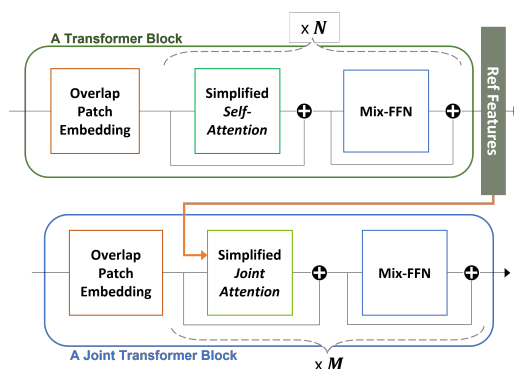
x $N$

A Transformer Block

Overlap Patch Embedding

Simplified *Self-Attention*

Mix-FFN

Ref Features

Overlap Patch Embedding

Simplified *Joint Attention*

Mix-FFN

A Joint Transformer Block

x $M$